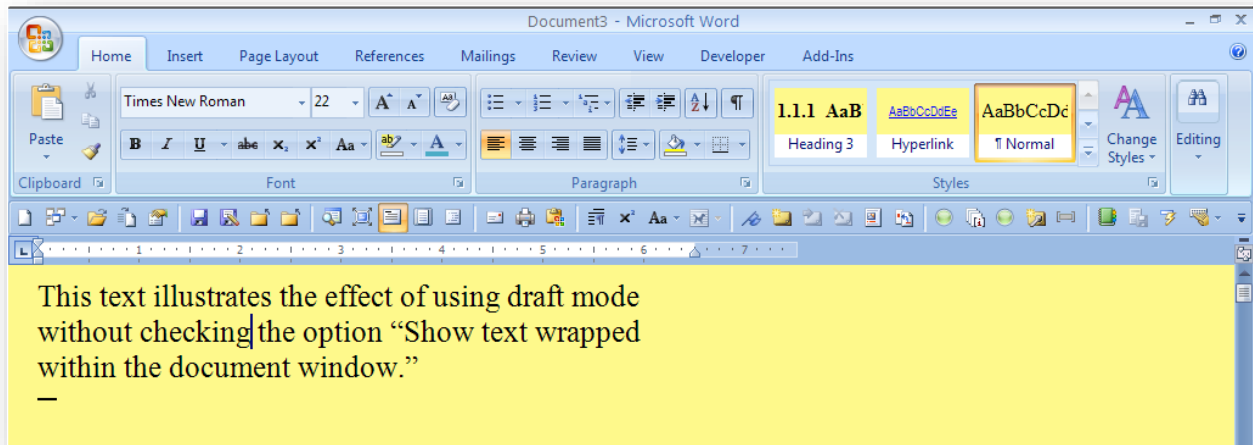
Document3 - Microsoft Word

Home Insert Page Layout References Mailings Review View Developer Add-Ins

Paste
Clipboard

Times New Roman 22
B I U abc $x_2$ $x^2$ Aa A
Font

Paragraph

1.1.1 AaB
Heading 3
AaBbCcDdEe
Hyperlink
AaBbCcDc
¶ Normal
Change Styles
Styles

Editing

1 2 3 4 5 6 7

This text illustrates the effect of using draft mode without checking the option “Show text wrapped within the document window.”